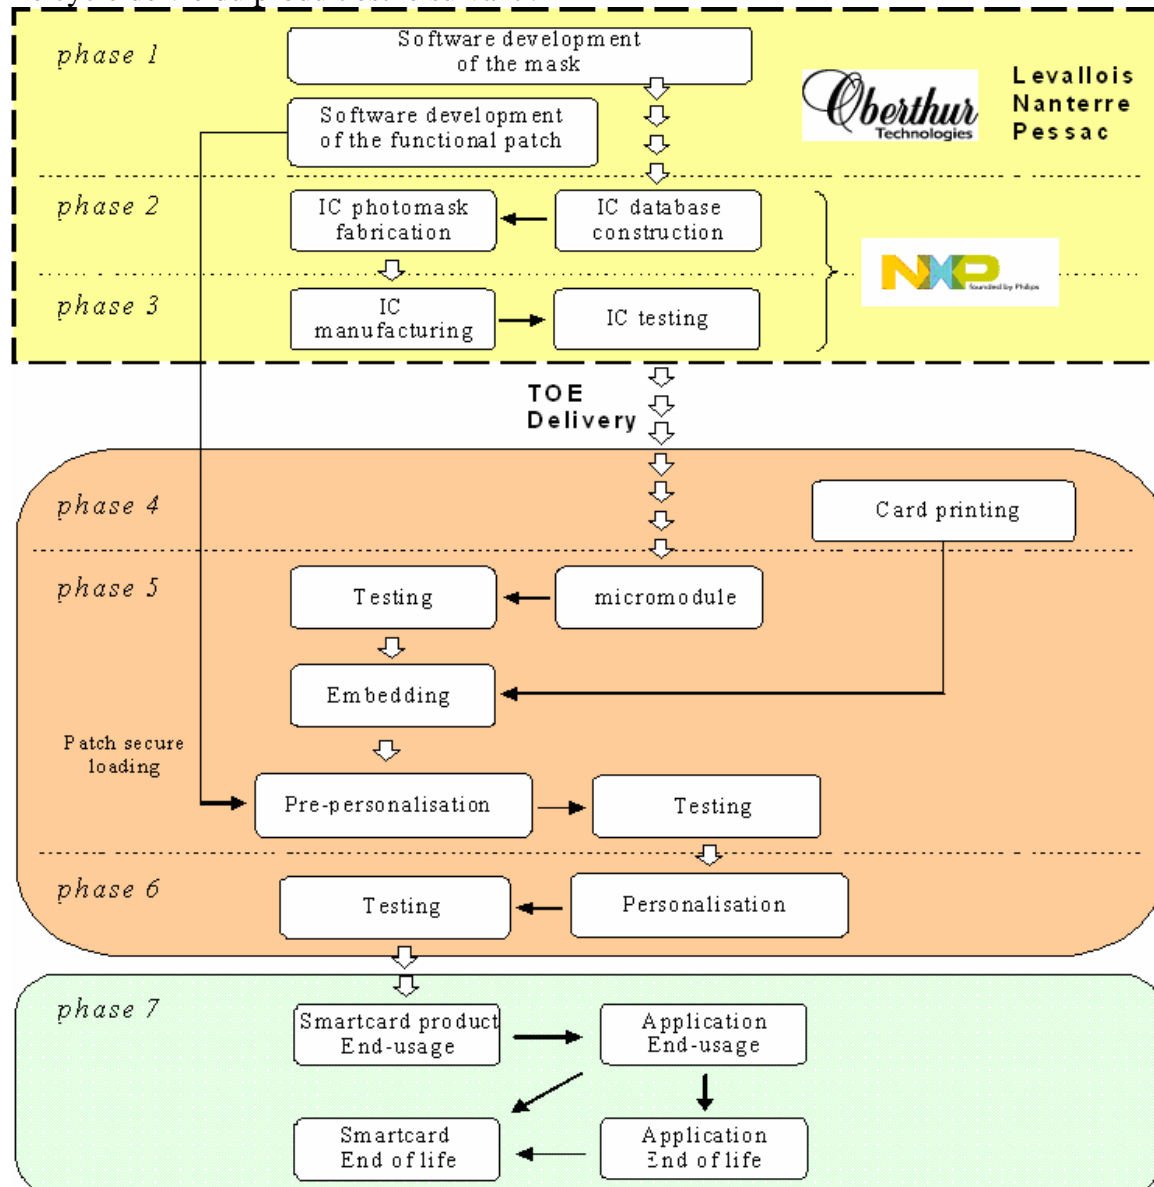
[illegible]

phase 1

Software development of the mask

Software development of the functional patch

Oberthur Technologies

Levallois
Nanterre
Pessac

phase 2

IC photomask fabrication

IC database construction

NXP founded by Philips

phase 3

IC manufacturing

IC testing

TOE Delivery

phase 4

Card printing

phase 5

Testing

micromodule

Embedding

Patch secure loading

Pre-personalisation

Testing

phase 6

Testing

Personalisation

phase 7

Smartcard product End-usage

Application End-usage

Smartcard End of life

Application End of life